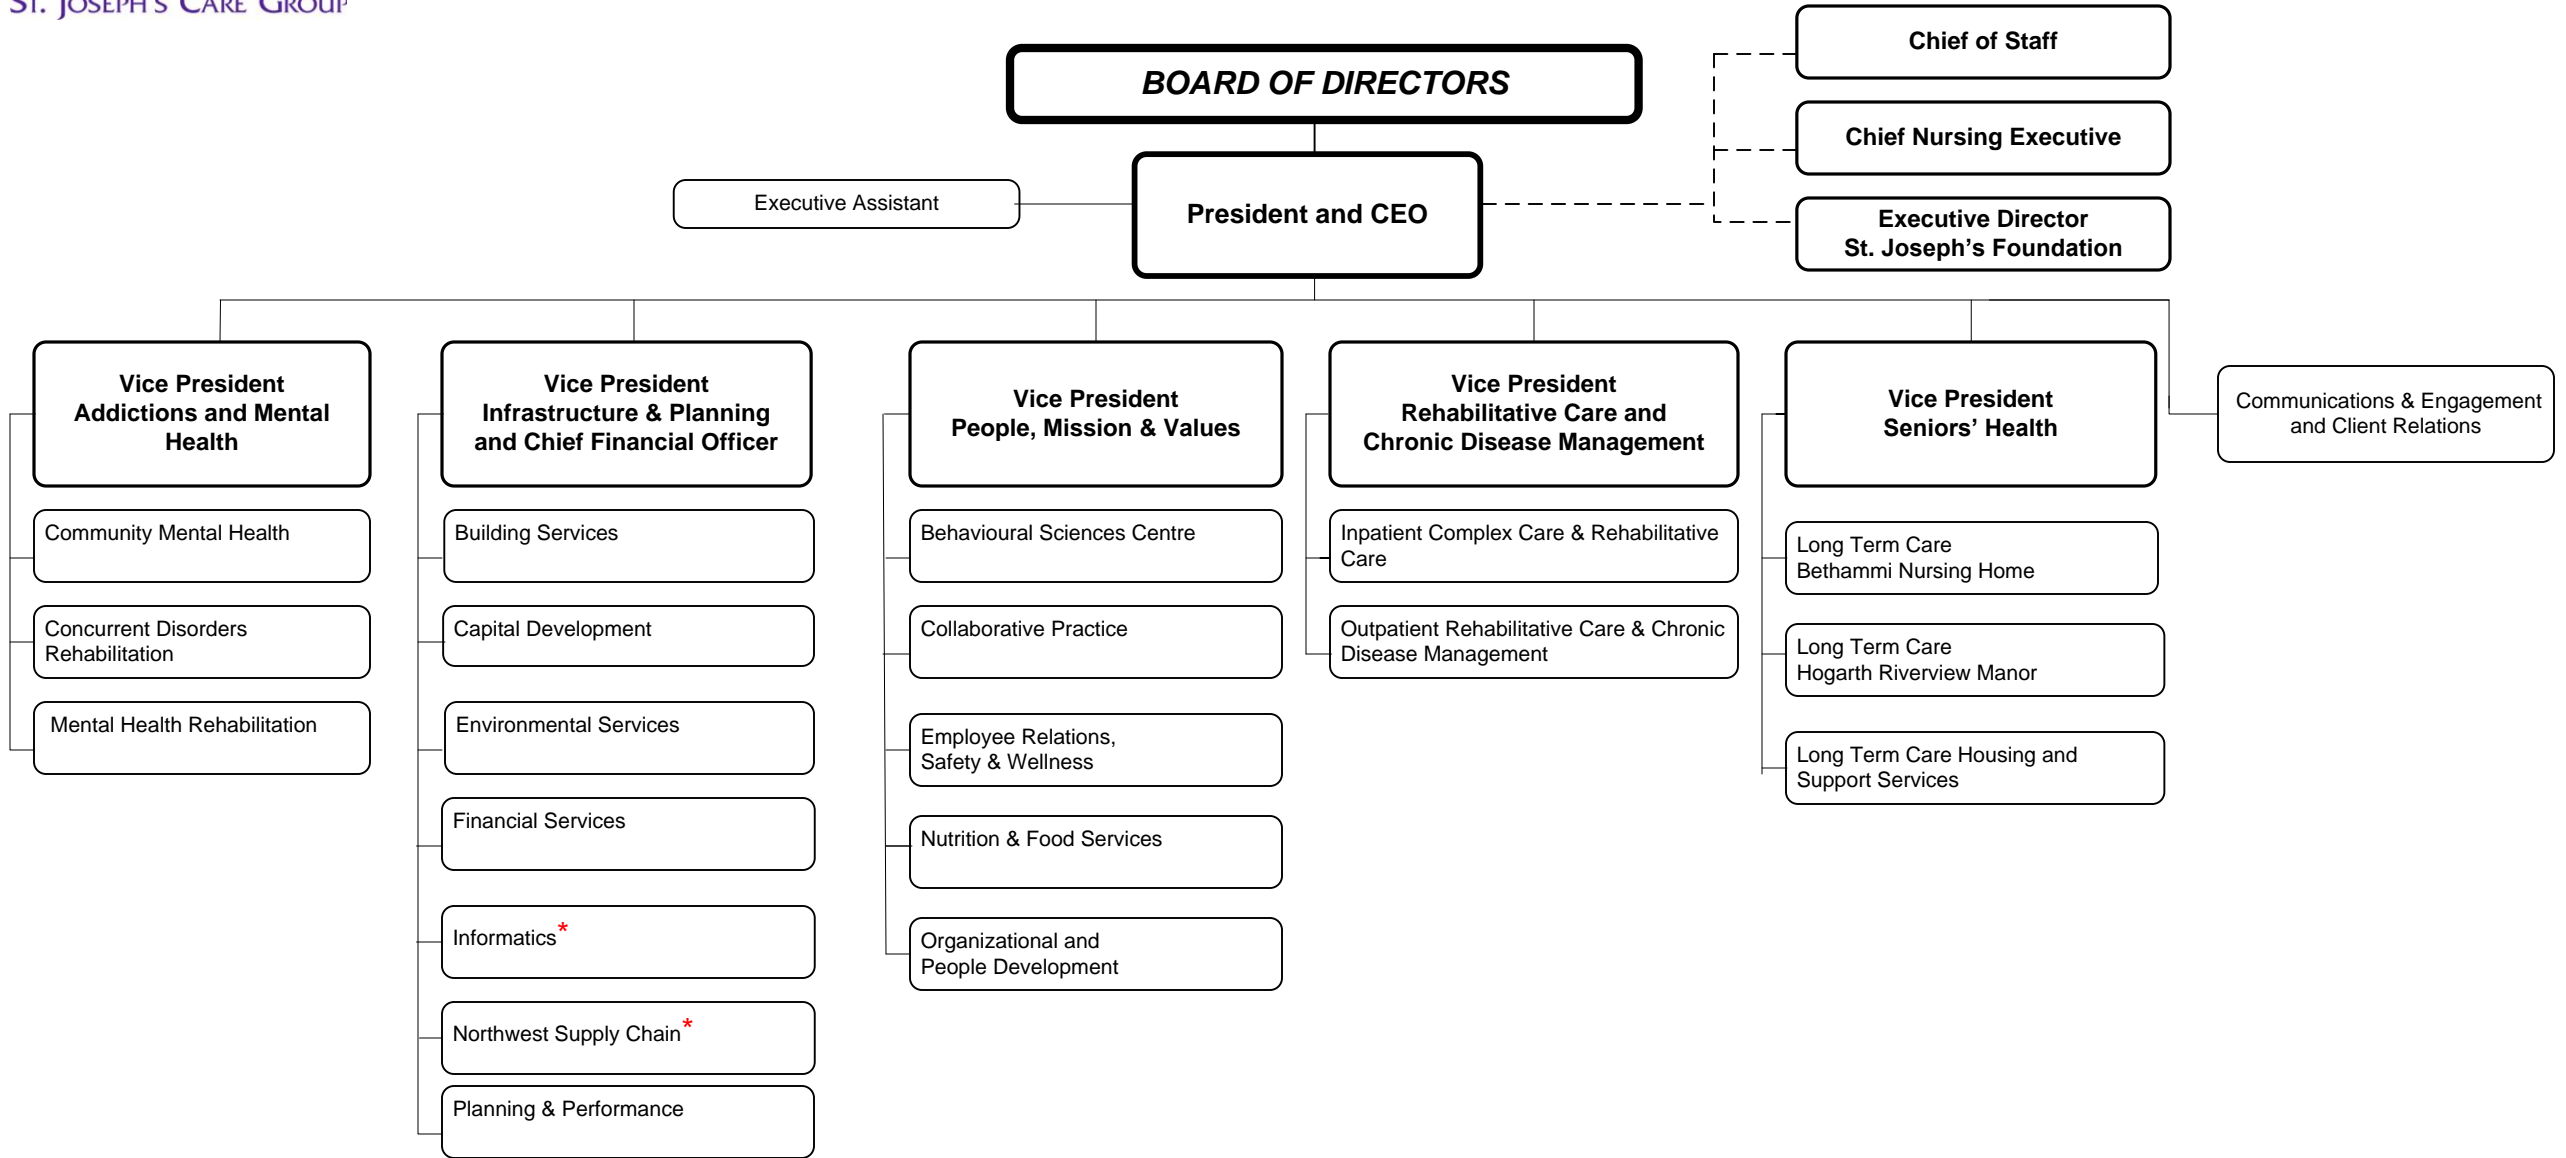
ST. JOSEPH'S CARE GROUP

BOARD OF DIRECTORS

Chief of Staff

Chief Nursing Executive

Executive Director
St. Joseph's Foundation

Executive Assistant

President and CEO

Vice President
Addictions and Mental Health

Community Mental Health

Concurrent Disorders Rehabilitation

Mental Health Rehabilitation

Vice President
Infrastructure & Planning and Chief Financial Officer

Building Services

Capital Development

Environmental Services

Financial Services

Informatics*

Northwest Supply Chain*

Planning & Performance

Vice President
People, Mission & Values

Behavioural Sciences Centre

Collaborative Practice

Employee Relations, Safety & Wellness

Nutrition & Food Services

Organizational and People Development

Vice President
Rehabilitative Care and Chronic Disease Management

Inpatient Complex Care & Rehabilitative Care

Outpatient Rehabilitative Care & Chronic Disease Management

Vice President
Seniors' Health

Long Term Care
Bethammi Nursing Home

Long Term Care
Hogarth Riverview Manor

Long Term Care Housing and Support Services

Communications & Engagement and Client Relations